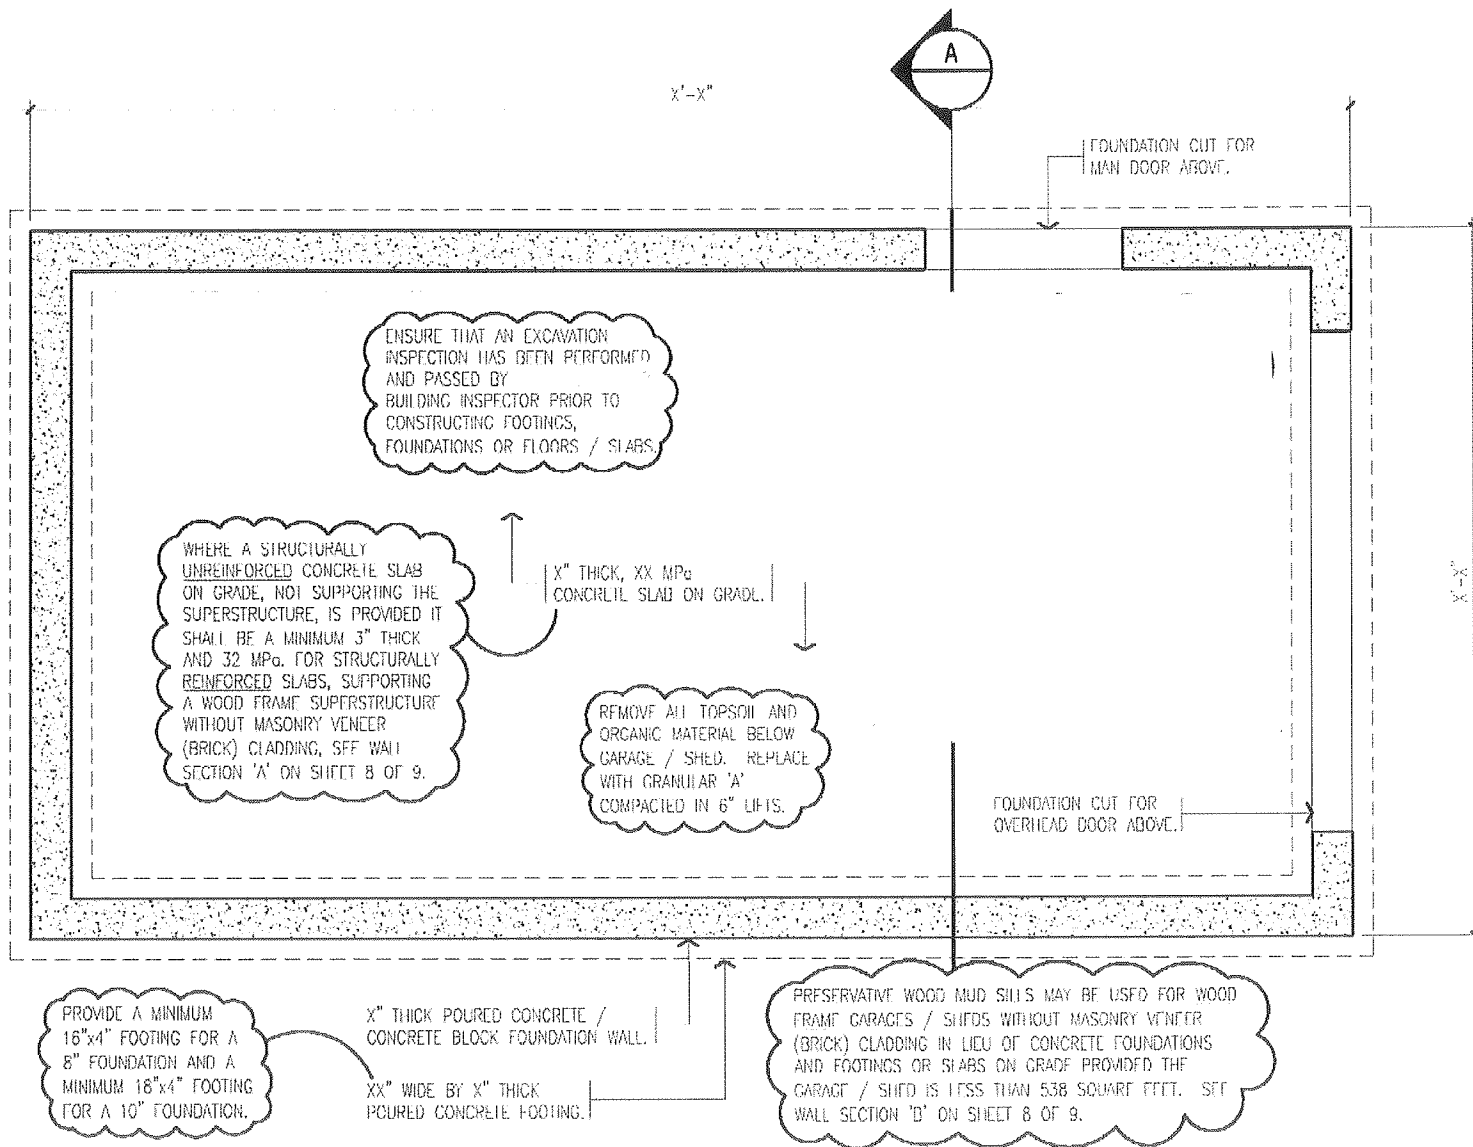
A

X'-X"

FOUNDATION CUT FOR MAN DOOR ABOVE.

X'-X"

ENSURE THAT AN EXCAVATION INSPECTION HAS BEEN PERFORMED AND PASSED BY BUILDING INSPECTOR PRIOR TO CONSTRUCTING FOOTINGS, FOUNDATIONS OR FLOORS / SLABS.

WHERE A STRUCTURALLY UNREINFORCED CONCRETE SLAB ON GRADE, NOT SUPPORTING THE SUPERSTRUCTURE, IS PROVIDED IT SHALL BE A MINIMUM 3" THICK AND 32 MPa. FOR STRUCTURALLY REINFORCED SLABS, SUPPORTING A WOOD FRAME SUPERSTRUCTURE WITHOUT MASONRY VENEER (BRICK) CLADDING, SEE WALL SECTION 'A' ON SHEET 8 OF 9.

X" THICK, XX MPa CONCRETE SLAB ON GRADE.

REMOVE ALL TOPSOIL AND ORGANIC MATERIAL BELOW GARAGE / SHED. REPLACE WITH GRANULAR 'A' COMPACTED IN 6" LIFTS.

FOUNDATION CUT FOR OVERHEAD DOOR ABOVE.

PROVIDE A MINIMUM 16"x4" FOOTING FOR A 8" FOUNDATION AND A MINIMUM 18"x4" FOOTING FOR A 10" FOUNDATION.

X" THICK POURED CONCRETE / CONCRETE BLOCK FOUNDATION WALL.

XX" WIDE BY X" THICK POURED CONCRETE FOOTING.

PRESERVATIVE WOOD MUD SILLS MAY BE USED FOR WOOD FRAME GARAGES / SHEDS WITHOUT MASONRY VENEER (BRICK) CLADDING IN LIEU OF CONCRETE FOUNDATIONS AND FOOTINGS OR SLABS ON GRADE PROVIDED THE GARAGE / SHED IS LESS THAN 538 SQUARE FEET. SEE WALL SECTION 'D' ON SHEET 8 OF 9.